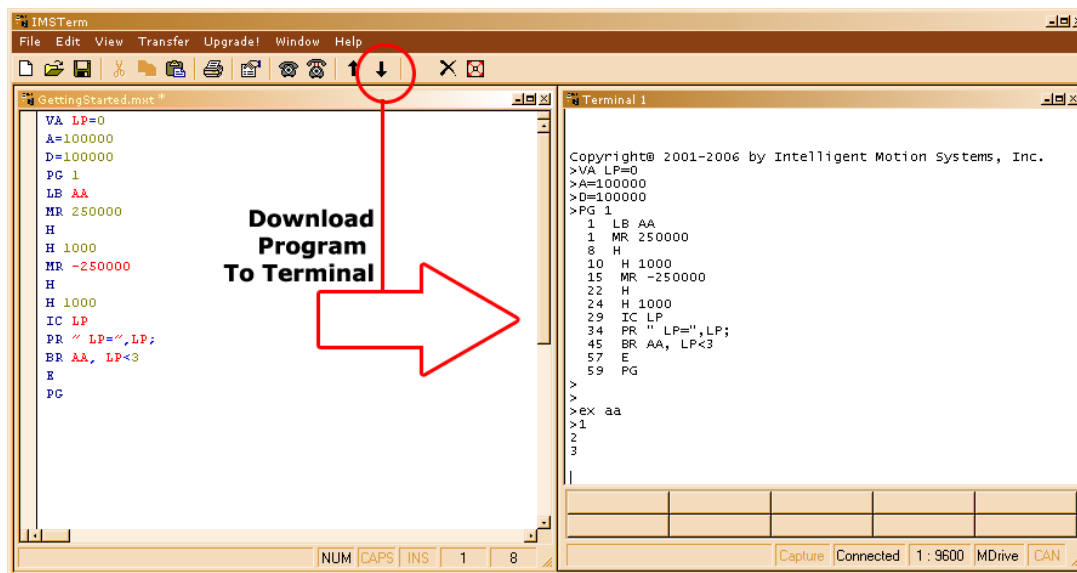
IMSTerm

File Edit View Transfer Upgrade! Window Help

GettingStarted.mxt *

VA LP=0
A=100000
D=100000
PG 1
LB AA
MR 250000
H
H 1000
MR -250000
H
H 1000
IC LP
PR " LP=",LP;
BR AA, LP<3
E
PG

NUM CAPS INS 1 8

Download Program To Terminal

Terminal 1

Copyright© 2001-2006 by Intelligent Motion Systems, Inc.
>VA LP=0
>A=100000
>D=100000
>PG 1
1 LB AA
1 MR 250000
8 H
10 H 1000
15 MR -250000
22 H
24 H 1000
29 IC LP
34 PR " LP=",LP;
45 BR AA, LP<3
57 E
59 PG
>
>
>ex aa
>1
2
3

Capture Connected 1 : 9600 MDrive CAN